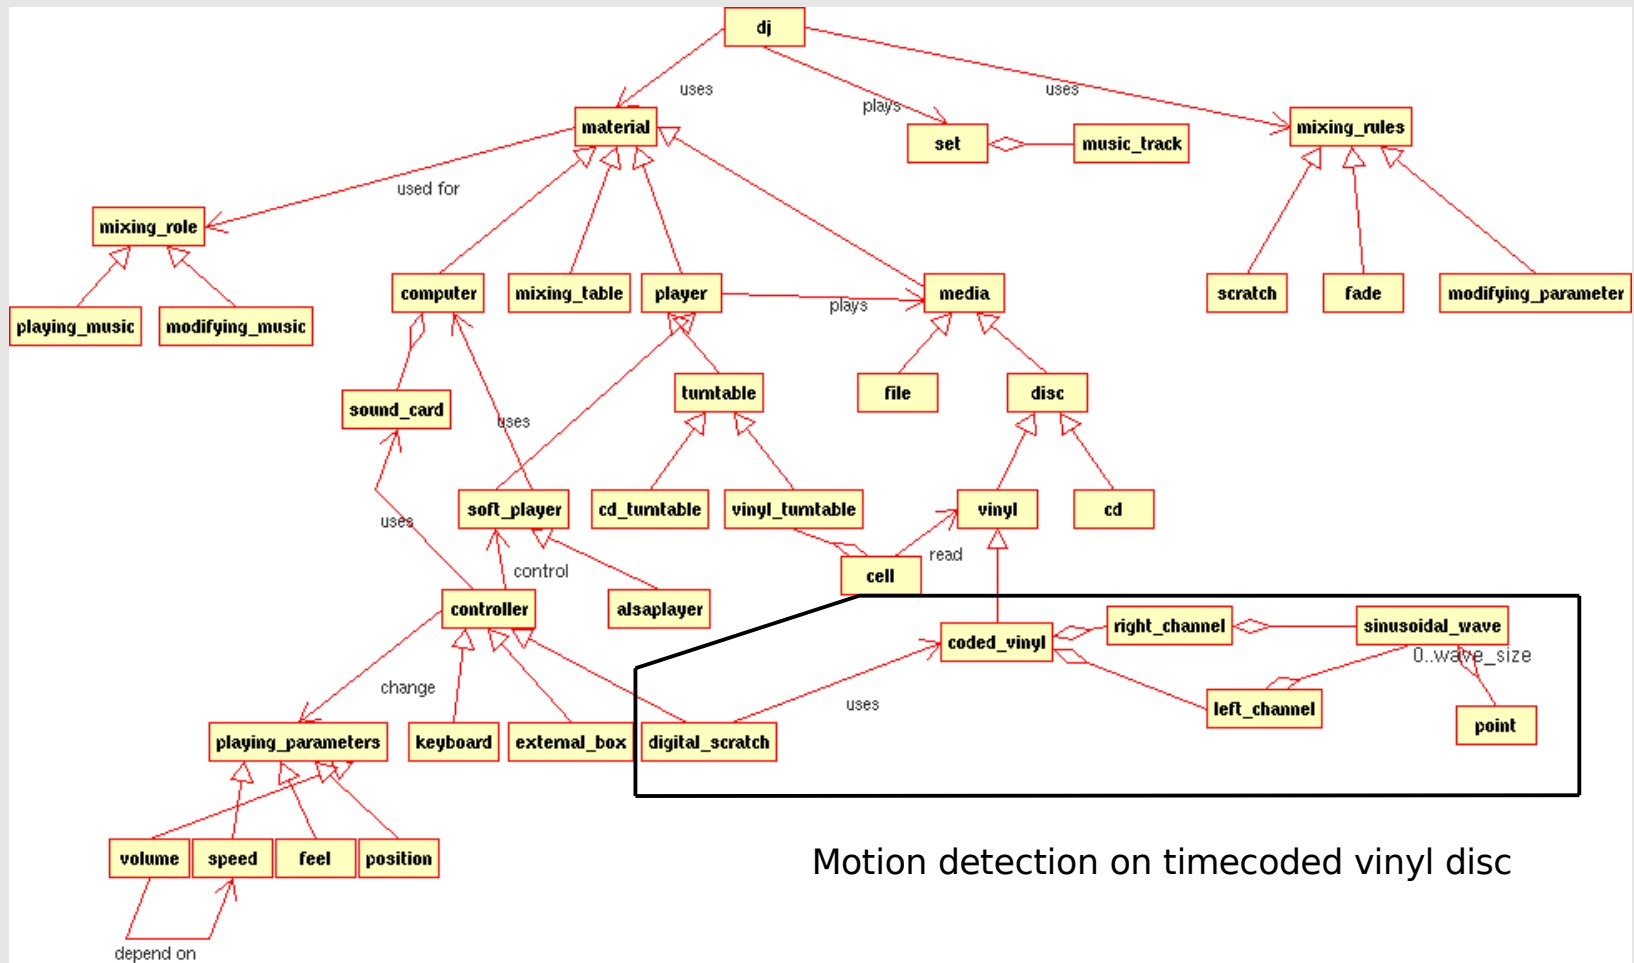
dj

uses

plays

uses

material

set

music_track

mixing_rules

used for

mixing_role

computer

mixing_table

player

plays

media

scratch

fade

modifying_parameter

playing_music

modifying_music

sound_card

uses

turntable

file

disc

soft_player

cd_turntable

vinyl_turntable

vinyl

cd

uses

control

cell

read

controller

alsaplayer

coded_vinyl

right_channel

sinusoidal_wave

0..wave_size

change

uses

left_channel

point

playing_parameters

keyboard

external_box

digital_scratch

volume

speed

feel

position

depend on

Motion detection on timecoded vinyl disc